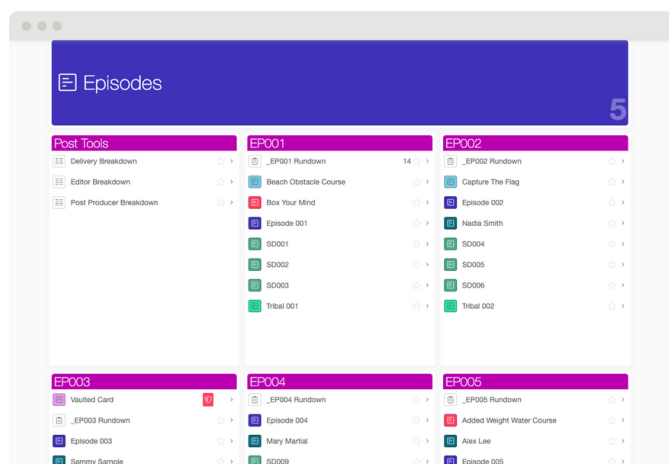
Episodes

5

Post Tools

Delivery Breakdown

Editor Breakdown

Post Producer Breakdown

EP001

_EP001 Rundown 14

Beach Obstacle Course

Box Your Mind

Episode 001

SD001

SD002

SD003

Tribal 001

EP002

_EP002 Rundown

Capture The Flag

Episode 002

Nadia Smith

SD004

SD005

SD006

Tribal 002

EP003

Vaulted Card

_EP003 Rundown

Episode 003

Sammy Sample

EP004

_EP004 Rundown

Episode 004

Mary Martial

SD009

EP005

_EP005 Rundown

Added Weight Water Course

Alex Lee

Episode 005